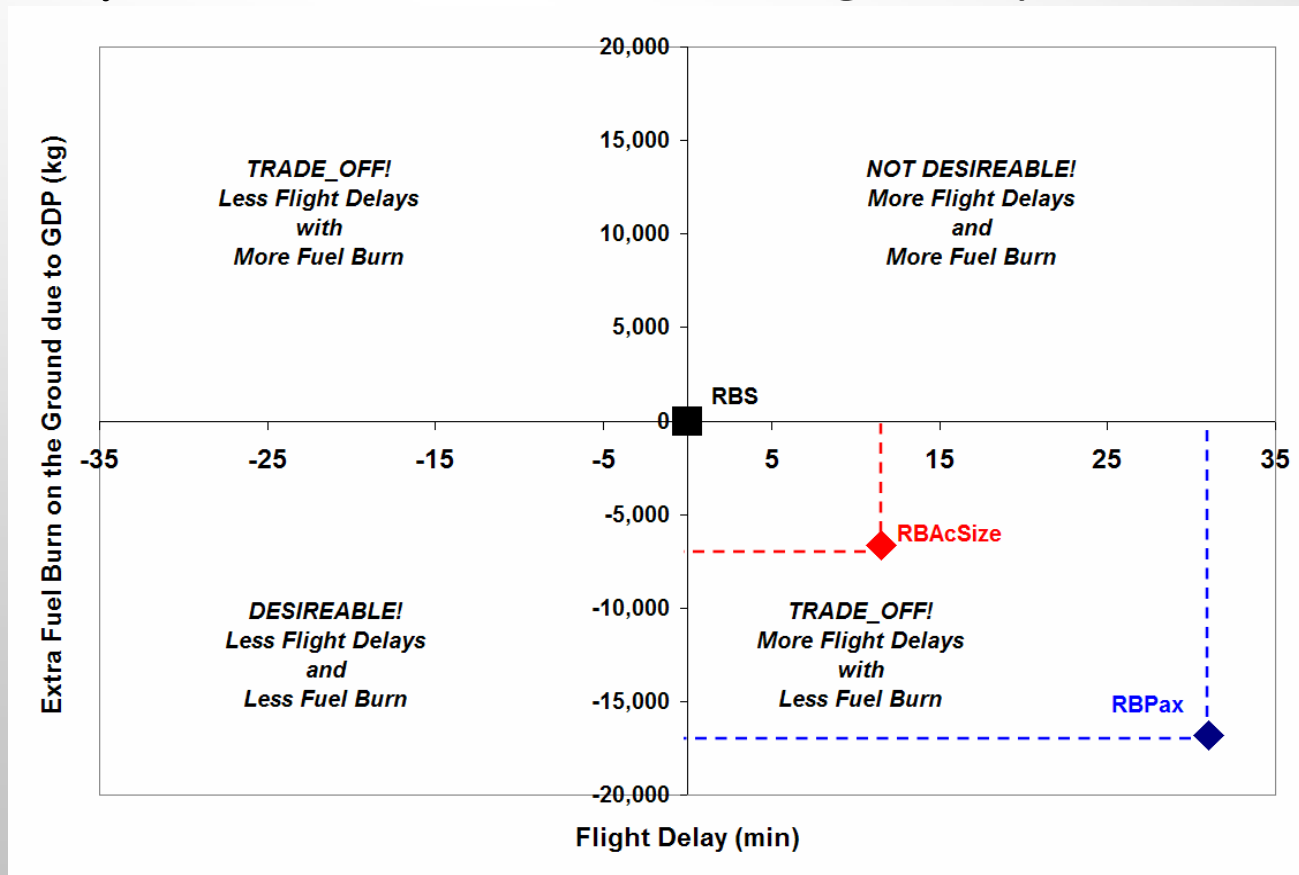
Extra Fuel Burn on the Ground due to GDP (kg)

20,000
15,000
10,000
5,000
0
-5,000
-10,000
-15,000
-20,000

-35 -25 -15 -5 5 15 25 35

TRADE_OFF!
Less Flight Delays
with
More Fuel Burn

NOT DESIREABLE!
More Flight Delays
and
More Fuel Burn

RBS

RBAcSize

DESIREABLE!
Less Flight Delays
and
Less Fuel Burn

TRADE_OFF!
More Flight Delays
with
Less Fuel Burn

RBPax

Flight Delay (min)